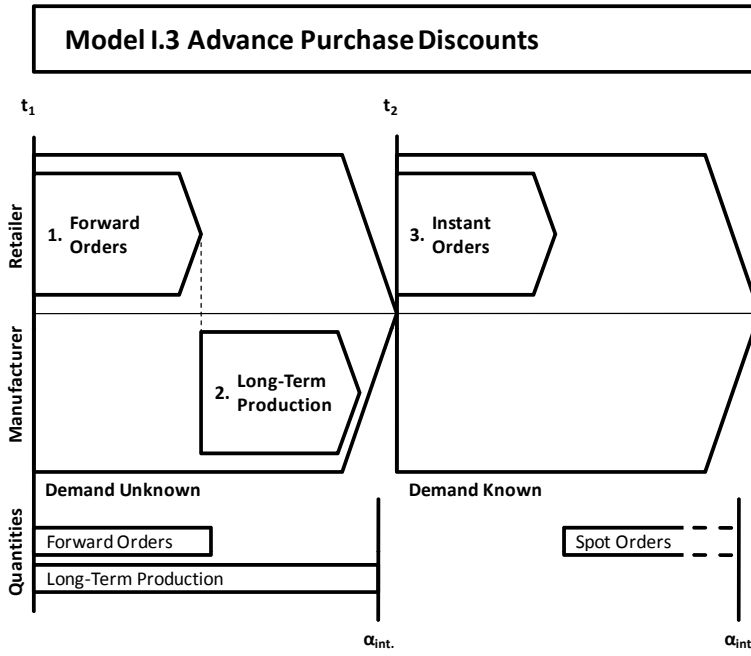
Model I.3 Advance Purchase Discounts

$t_1$

$t_2$

Retailer

1. Forward Orders

3. Instant Orders

Manufacturer

2. Long-Term Production

Demand Unknown

Demand Known

Quantities

Forward Orders

Spot Orders

Long-Term Production

$\alpha_{int.}$

$\alpha_{int}$